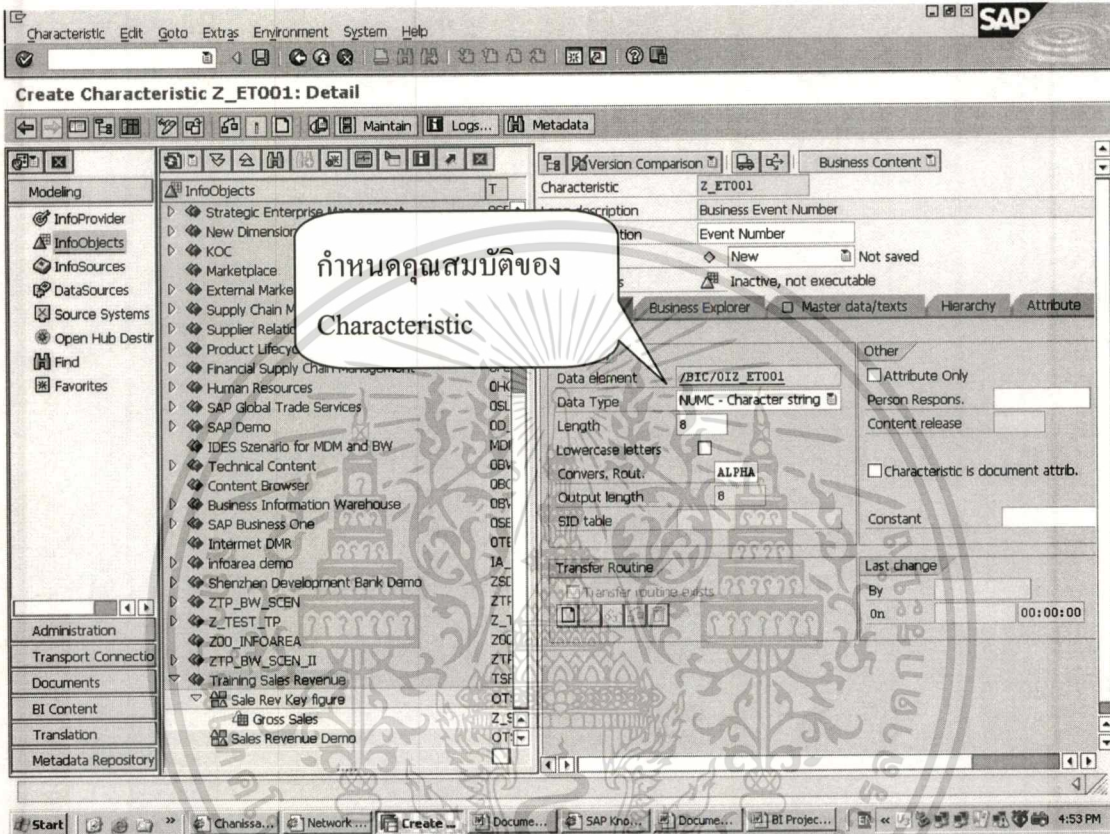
Characteristic Edit Goto Extras Environment System Help

SAP

Create Characteristic Z_ET001: Detail

Maintain Logs... Metadata

Modeling

InfoProvider
InfoObjects
InfoSources
DataSources
Source Systems
Open Hub Destir
Find
Favorites

Administration
Transport Connectio
Documents
BI Content
Translation
Metadata Repository

InfoObjects | T
Strategic Enterprise Management
New Dimension
KOC
Marketplace
External Marke
Supply Chain M
Supplier Relatio
Product Lifecyc
Financial Supply Chain Management
Human Resources | 0HC
SAP Global Trade Services | 0SL
SAP Demo | 0D_
IDES Szenario for MDM and BW | MDI
Technical Content | 0BW
Content Browser | 0BC
Business Information Warehouse | 0BW
SAP Business One | 0SE
Intermet DMR | 0TE
infoarea demo | IA_
Shenzhen Development Bank Demo | ZSD
ZTP_BW_SCEN | ZTP
Z_TEST_TP | Z_T
Z00_INFOAREA | Z00
ZTP_BW_SCEN_II | ZTP
Training Sales Revenue | TSR
Sale Rev Key figure | OT
Gross Sales | Z_S
Sales Revenue Demo | OT

Version Comparison | Business Content

Characteristic | Z_ET001
Long description | Business Event Number
Short description | Event Number
Version | New | Not saved
Object Status | Inactive, not executable

กำหนดคุณสมบัติของ Characteristic

Business Explorer | Master data/texts | Hierarchy | Attribute

Data element | /BIC/OIZ_ET001
Data Type | NUMC - Character string
Length | 8
Lowercase letters
Convers. Rout. | ALPHA
Output length | 8
SID table

Other
Attribute Only
Person Respons.
Content release
Characteristic is document attrib.
Constant

Transfer Routine
Transfer routine exists

Last change
By
On | 00:00:00

Start | Chanissa... | Network... | Create ... | Docume... | SAP Kno... | Docume... | BI Projec... | 4:53 PM